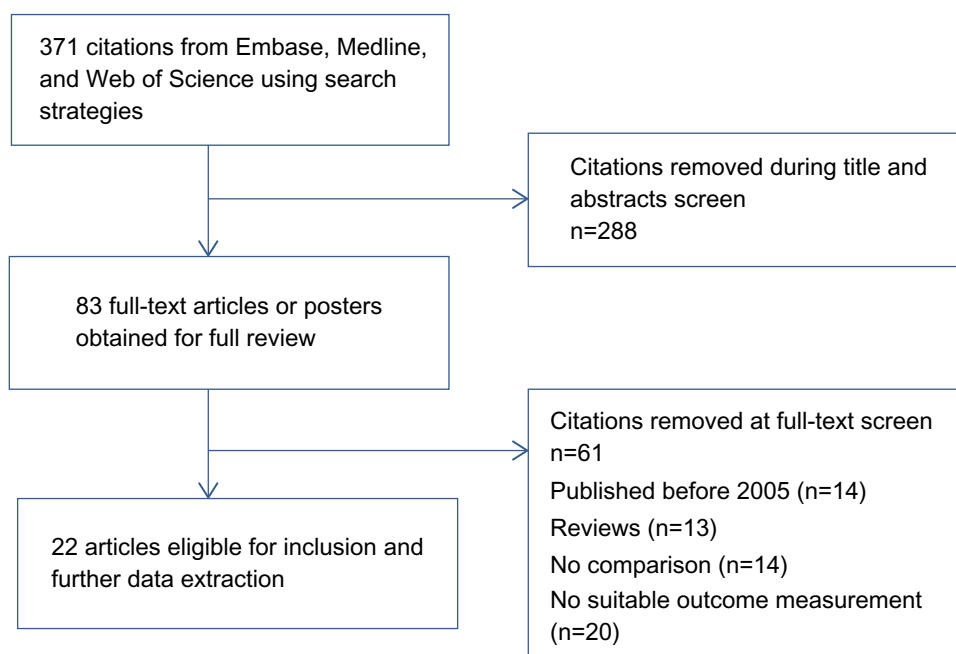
371 citations from Embase, Medline, and Web of Science using search strategies

Citations removed during title and abstracts screen
n=288

83 full-text articles or posters obtained for full review

Citations removed at full-text screen
n=61
Published before 2005 (n=14)
Reviews (n=13)
No comparison (n=14)
No suitable outcome measurement (n=20)

22 articles eligible for inclusion and further data extraction